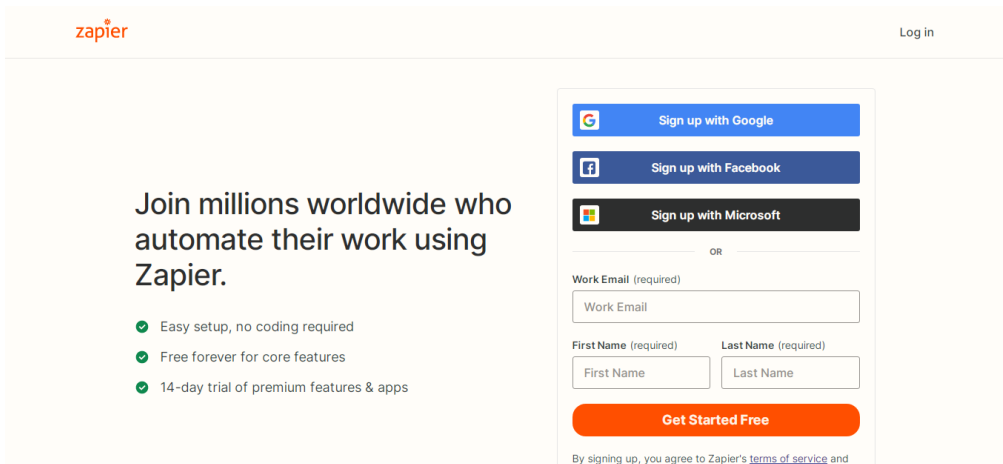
zapier

Log in

Join millions worldwide who automate their work using Zapier.

Easy setup, no coding required

Free forever for core features

14-day trial of premium features & apps

Sign up with Google

Sign up with Facebook

Sign up with Microsoft

OR

Work Email (required)

Work Email

First Name (required)

First Name

Last Name (required)

Last Name

Get Started Free

By signing up, you agree to Zapier's terms of service and